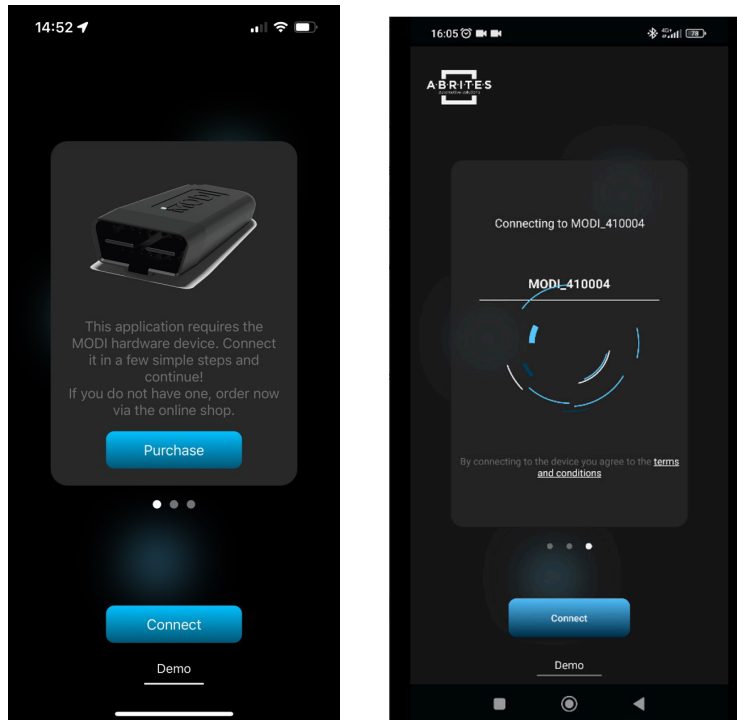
14:52

MODI

This application requires the MODI hardware device. Connect it in a few simple steps and continue!
If you do not have one, order now via the online shop.

Purchase

Connect

Demo

16:05

78

ABRITES
automotive solutions

Connecting to MODI_410004

MODI_410004

By connecting to the device you agree to the terms and conditions

Connect

Demo